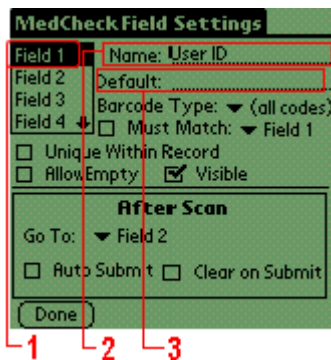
MedCheck Field Settings

Field 1
Field 2
Field 3
Field 4

Name: User ID
Default:
Barcode Type: ▾ (all codes)
☐ Must Match: ▾ Field 1
☐ Unique Within Record
☐ AllowEmpty ☑ Visible

After Scan
Go To: ▾ Field 2
☐ Auto Submit ☐ Clear on Submit

Done

1 2 3